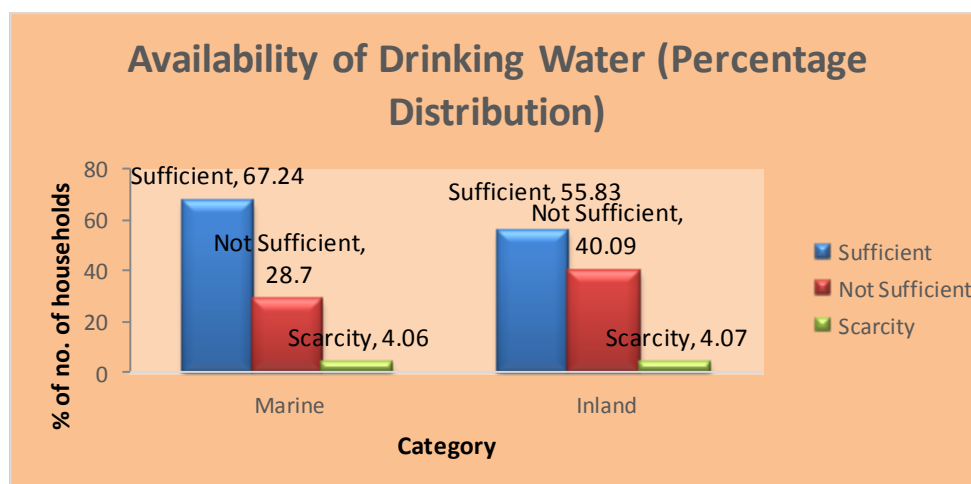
Availability of Drinking Water (Percentage Distribution)

% of no. of households

80
60
40
20
0

Sufficient, 67.24
Not Sufficient, 28.7
Scarcity, 4.06
Sufficient, 55.83
Not Sufficient, 40.09
Scarcity, 4.07

Marine
Inland

Category

Sufficient
Not Sufficient
Scarcity